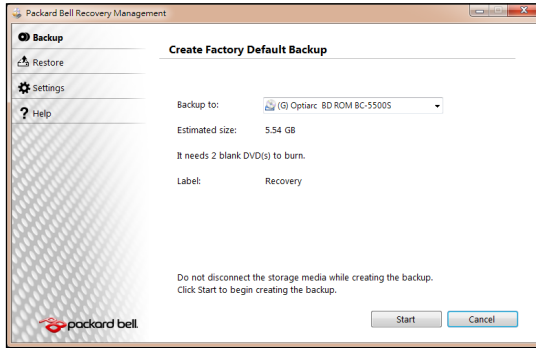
Packard Bell Recovery Management

Backup

Restore

Settings

Help

Create Factory Default Backup

Backup to: (G:) Optiarc BD ROM BC-5500S

Estimated size: 5.54 GB

It needs 2 blank DVD(s) to burn.

Label: Recovery

Do not disconnect the storage media while creating the backup.
Click Start to begin creating the backup.

packard bell

Start

Cancel